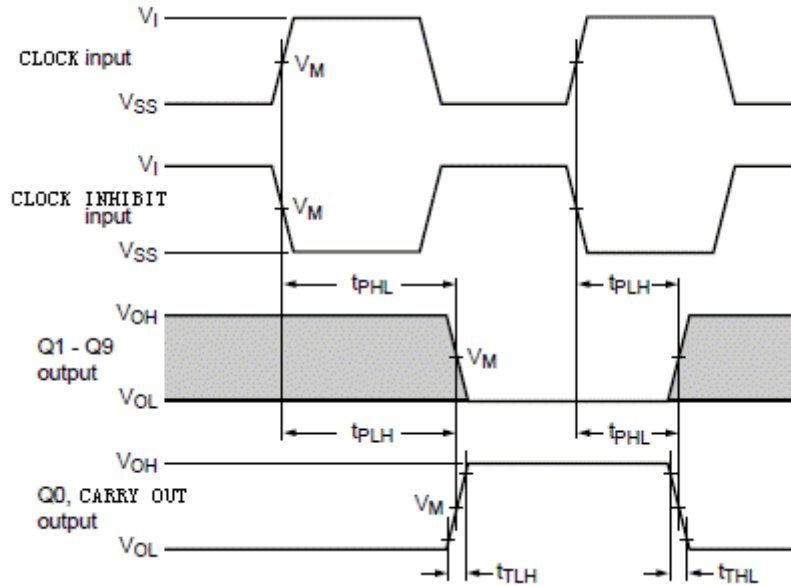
$V_I$
CLOCK input
$V_M$
$V_{SS}$
$V_I$
CLOCK INHIBIT input
$V_M$
$V_{SS}$
$t_{PHL}$
$t_{PLH}$
$V_{OH}$
Q1 - Q9 output
$V_M$
$V_{OL}$
$t_{PLH}$
$t_{PHL}$
$V_{OH}$
Q0, CARRY OUT output
$V_M$
$V_{OL}$
$t_{TLH}$
$t_{THL}$